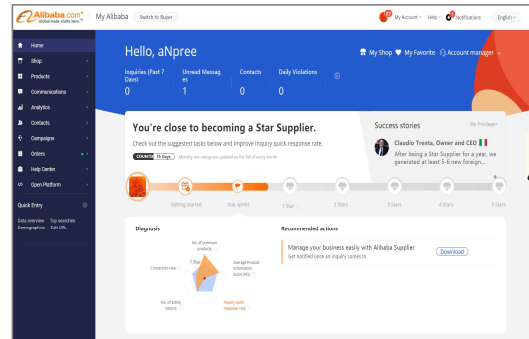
Alibaba.com Global trade starts here. My Alibaba Switch to Buyer

My Account Help Notifications English

Home
Shop
Products
Communications
Analytics
Contacts
Campaigns
Orders
Help Center
Open Platform

Quick Entry
Data overview Top searches
Demographics Edit URL

Hello, aNpree

My Shop My Favorite Account manager

| Inquiries (Past 7 Days) | Unread Messages | Contacts | Daily Violations |
|---|---|---|---|
| 0 | 1 | 0 | 0 |

You're close to becoming a Star Supplier.

Check out the suggested tasks below and improve inquiry quick response rate.

COUNTDOWN 19 Days Monthly star ratings are updated on the 5th of every month

Getting started Star sprint 1 Star 2 Stars 3 Stars 4 Stars 5 Stars

Success stories My Privileges

Claudio Trenta, Owner and CEO

After being a Star Supplier for a year, we generated at least 5-6 new foreign...

Diagnosis

No. of premium products
Average Product Information Score (PIS)
Inquiry quick response rate
No. of active visitors
Conversion rate
1 Star

Recommended actions

Manage your business easily with Alibaba Supplier
Get notified once an inquiry comes in

Download